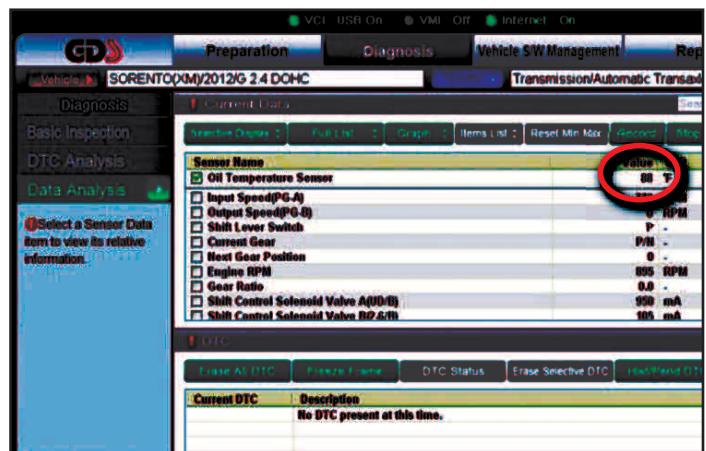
VCI USB On VMI Off Internet On

GDS

Preparation Diagnosis Vehicle S/W Management Rep

Vehicle SORENTO(XM)/2012/G 2.4 DOHC Transmission/Automatic Transax

Diagnosis

Basic Inspection

DTC Analysis

Data Analysis

Select a Sensor Data item to view its relative information.

Current Data

Sea

Selective Display Full List Graph Items List Reset Min Max Record Stop

| Sensor Name | Value | Unit |
|---|---|---|
| Oil Temperature Sensor | 88 | °F |
| Input Speed(PG-A) | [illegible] | |
| Output Speed(PG-B) | 0 | RPM |
| Shift Lever Switch | P | - |
| Current Gear | P/N | - |
| Next Gear Position | 0 | - |
| Engine RPM | 895 | RPM |
| Gear Ratio | 0.0 | - |
| Shift Control Solenoid Valve A(UD/B) | 950 | mA |
| Shift Control Solenoid Valve B(2-6/B) | 105 | mA |

DTC

Erase All DTC Freeze Frame DTC Status Erase Selective DTC Hist/Pend DT

| Current DTC | Description |
|---|---|
| | No DTC present at this time. |